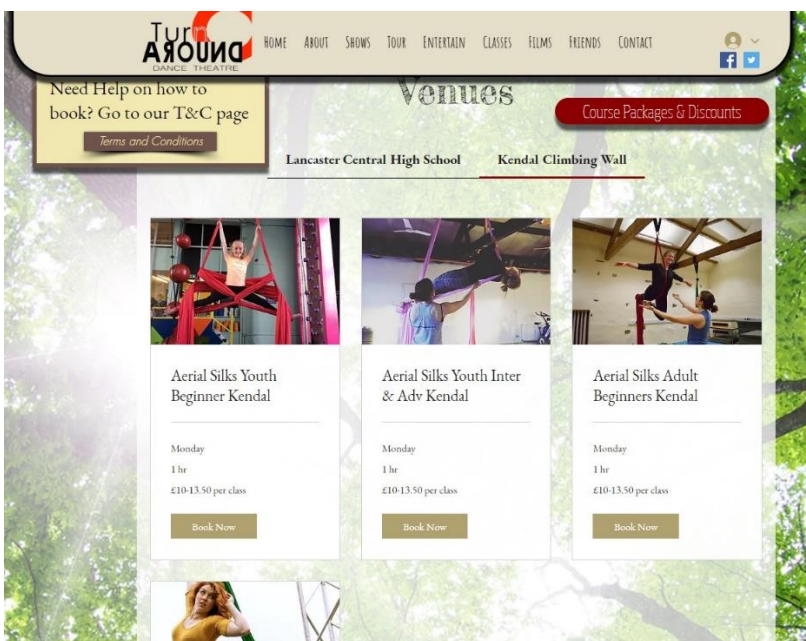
Turn AROUND DANCE THEATRE

HOME ABOUT SHOWS TOUR ENTERTAIN CLASSES FILMS FRIENDS CONTACT

Need Help on how to book? Go to our T&C page

Terms and Conditions

Venues

Course Packages & Discounts

Lancaster Central High School

Kendal Climbing Wall

Aerial Silks Youth Beginner Kendal

Monday

1 hr

£10-13.50 per class

Book Now

Aerial Silks Youth Inter & Adv Kendal

Monday

1 hr

£10-13.50 per class

Book Now

Aerial Silks Adult Beginners Kendal

Monday

1 hr

£10-13.50 per class

Book Now